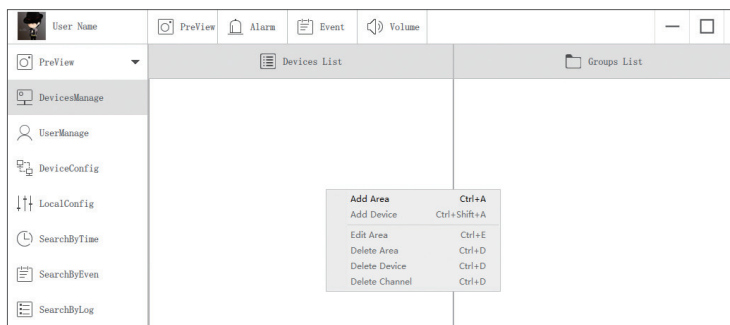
User Name

PreView Alarm Event Volume

PreView

DevicesManage

UserManage

DeviceConfig

LocalConfig

SearchByTime

SearchByEven

SearchByLog

Devices List

Groups List

Add Area Ctrl+A
Add Device Ctrl+Shift+A
Edit Area Ctrl+E
Delete Area Ctrl+D
Delete Device Ctrl+D
Delete Channel Ctrl+D